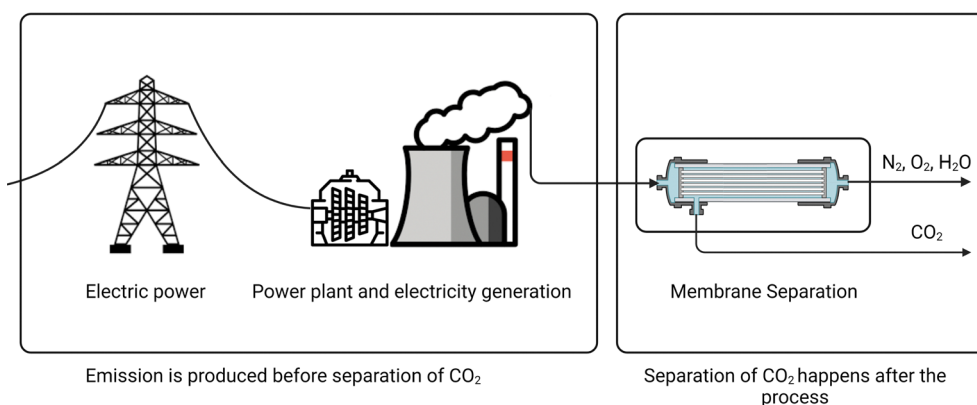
$N_2$, $O_2$, $H_2O$

$CO_2$

Electric power

Power plant and electricity generation

Membrane Separation

Emission is produced before separation of $CO_2$

Separation of $CO_2$ happens after the process